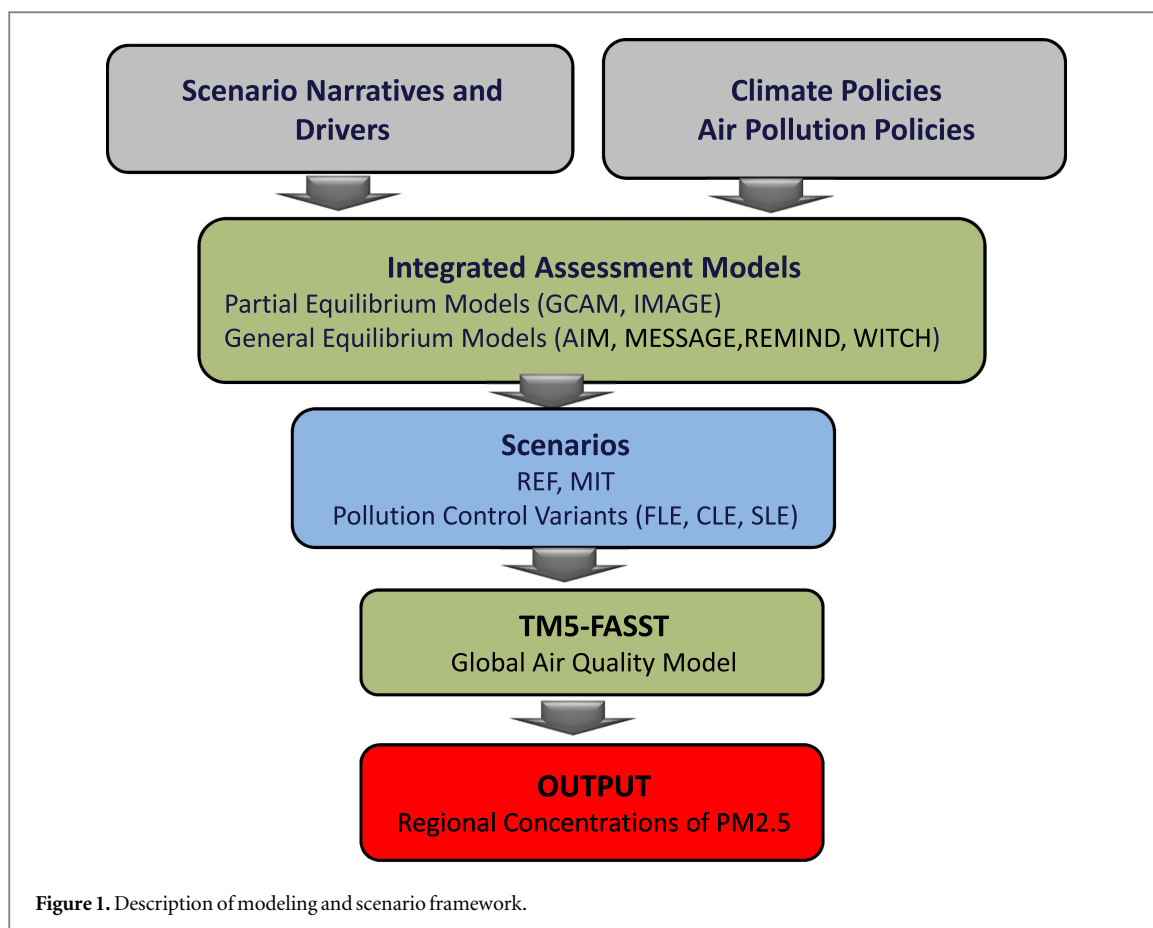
Scenario Narratives and Drivers

Climate Policies
Air Pollution Policies

Integrated Assessment Models
Partial Equilibrium Models (GCAM, IMAGE)
General Equilibrium Models (AIM, MESSAGE,REMIND, WITCH)

Scenarios
REF, MIT
Pollution Control Variants (FLE, CLE, SLE)

TM5-FASST
Global Air Quality Model

OUTPUT
Regional Concentrations of PM2.5

Figure 1. Description of modeling and scenario framework.